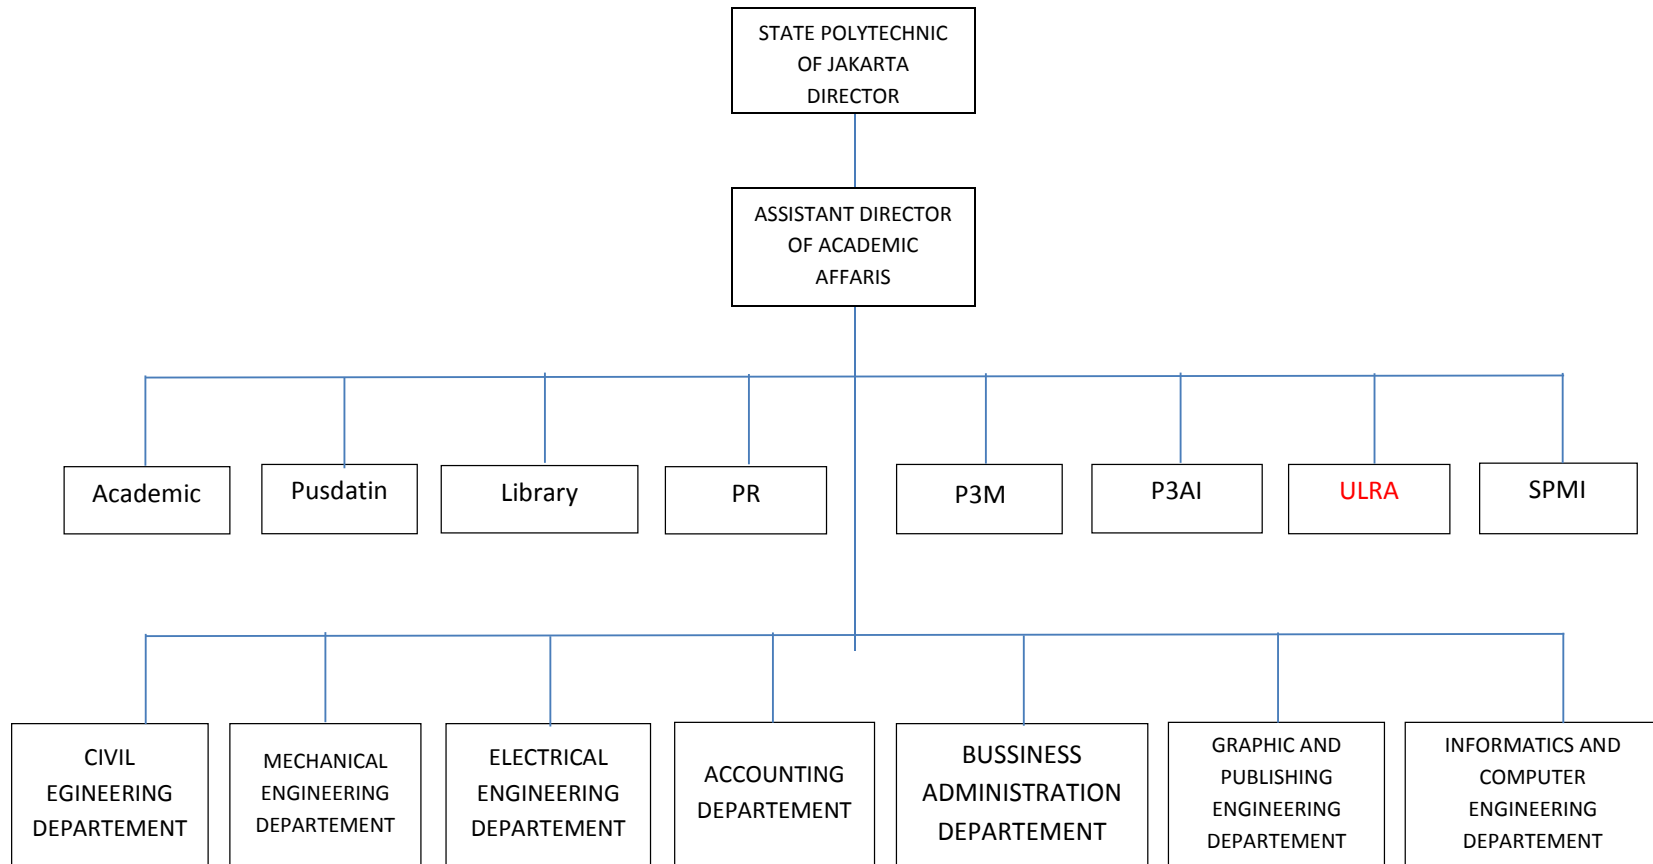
STATE POLYTECHNIC OF JAKARTA DIRECTOR

ASSISTANT DIRECTOR OF ACADEMIC AFFARIS

Academic

Pusdatin

Library

PR

P3M

P3AI

ULRA

SPMI

CIVIL EGINEERING DEPARTEMENT

MECHANICAL ENGINEERING DEPARTEMENT

ELECTRICAL ENGINEERING DEPARTEMENT

ACCOUNTING DEPARTEMENT

BUSSINESS ADMINISTRATION DEPARTEMENT

GRAPHIC AND PUBLISHING ENGINEERING DEPARTEMENT

INFORMATICS AND COMPUTER ENGINEERING DEPARTEMENT